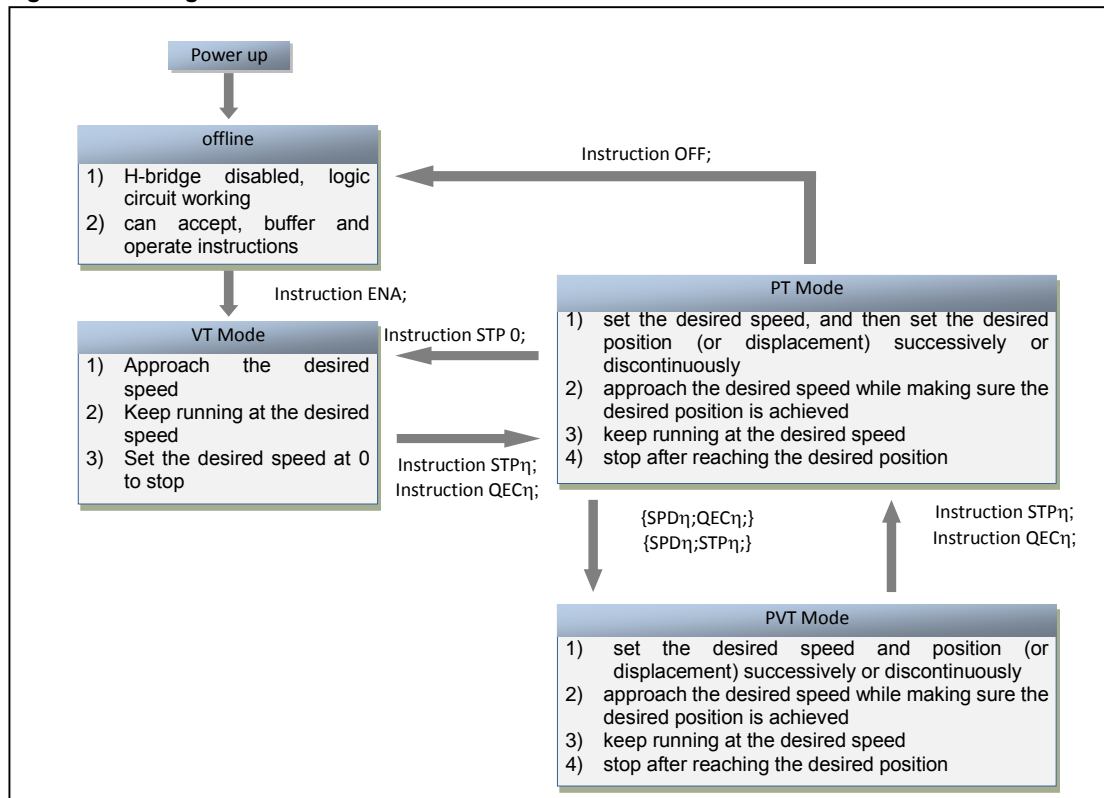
Power up

offline

1) H-bridge disabled, logic circuit working
2) can accept, buffer and operate instructions

Instruction OFF;

Instruction ENA;

PT Mode

1) set the desired speed, and then set the desired position (or displacement) successively or discontinuously
2) approach the desired speed while making sure the desired position is achieved
3) keep running at the desired speed
4) stop after reaching the desired position

VT Mode

1) Approach the desired speed
2) Keep running at the desired speed
3) Set the desired speed at 0 to stop

Instruction STP 0;

Instruction STPη;
Instruction QECη;

{SPDη;QECη;}
{SPDη;STPη;}

Instruction STPη;
Instruction QECη;

PVT Mode

1) set the desired speed and position (or displacement) successively or discontinuously
2) approach the desired speed while making sure the desired position is achieved
3) keep running at the desired speed
4) stop after reaching the desired position